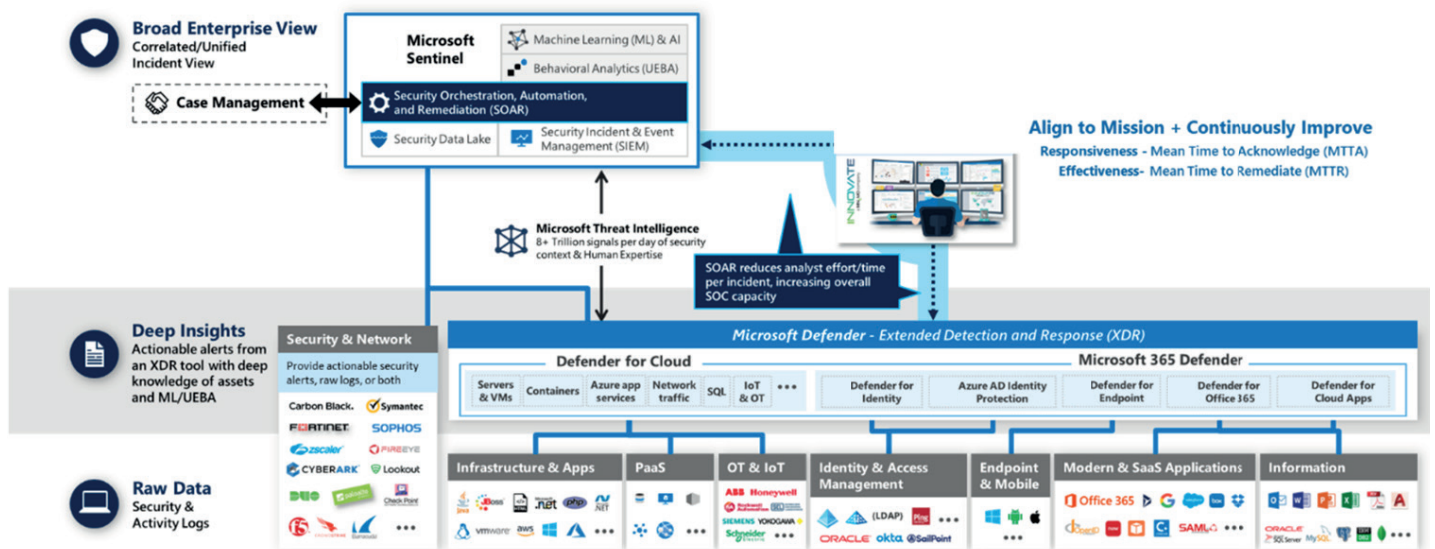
Broad Enterprise View
Correlated/Unified Incident View

Case Management

Microsoft Sentinel

Machine Learning (ML) & AI

Behavioral Analytics (UEBA)

Security Orchestration, Automation, and Remediation (SOAR)

Security Data Lake

Security Incident & Event Management (SIEM)

Align to Mission + Continuously Improve
Responsiveness - Mean Time to Acknowledge (MTTA)
Effectiveness- Mean Time to Remediate (MTTR)

INNOVATE

Microsoft Threat Intelligence
8+ Trillion signals per day of security context & Human Expertise

SOAR reduces analyst effort/time per incident, increasing overall SOC capacity

Deep Insights
Actionable alerts from an XDR tool with deep knowledge of assets and ML/UEBA

Security & Network
Provide actionable security alerts, raw logs, or both

Carbon Black. Symantec
FORTINET SOPHOS
zscaler FIREEYE
CYBERARK Lookout
DUO paloalto Check Point
F5 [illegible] Barracuda •••

Microsoft Defender - Extended Detection and Response (XDR)

Defender for Cloud
Servers & VMs | Containers | Azure app services | Network traffic | SQL | IoT & OT | •••

Microsoft 365 Defender
Defender for Identity | Azure AD Identity Protection | Defender for Endpoint | Defender for Office 365 | Defender for Cloud Apps

Raw Data
Security & Activity Logs

Infrastructure & Apps
java JBoss .net php .NET vmware aws •••

PaaS
•••

OT & IoT
ABB Honeywell Rockwell Automation SIEMENS YOKOGAWA Schneider Electric •••

Identity & Access Management
(LDAP) Ping •••
ORACLE okta SailPoint

Endpoint & Mobile

Modern & SaaS Applications
Office 365 G box SAML •••

Information
ORACLE SQL Server MySQL •••